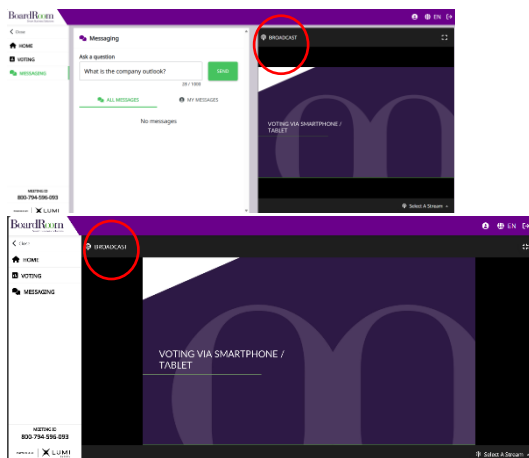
BoardRoom

EN

< Close

HOME

VOTING

MESSAGING

Messaging

Ask a question

What is the company outlook?

SEND

28 / 1000

ALL MESSAGES

MY MESSAGES

No messages

BROADCAST

VOTING VIA SMARTPHONE / TABLET

Select A Stream

MEETING ID
800-794-596-093

LUMI

BoardRoom

EN

< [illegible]

HOME

VOTING

MESSAGING

BROADCAST

VOTING VIA SMARTPHONE / TABLET

MEETING ID
800-794-596-093

LUMI

Select A Stream